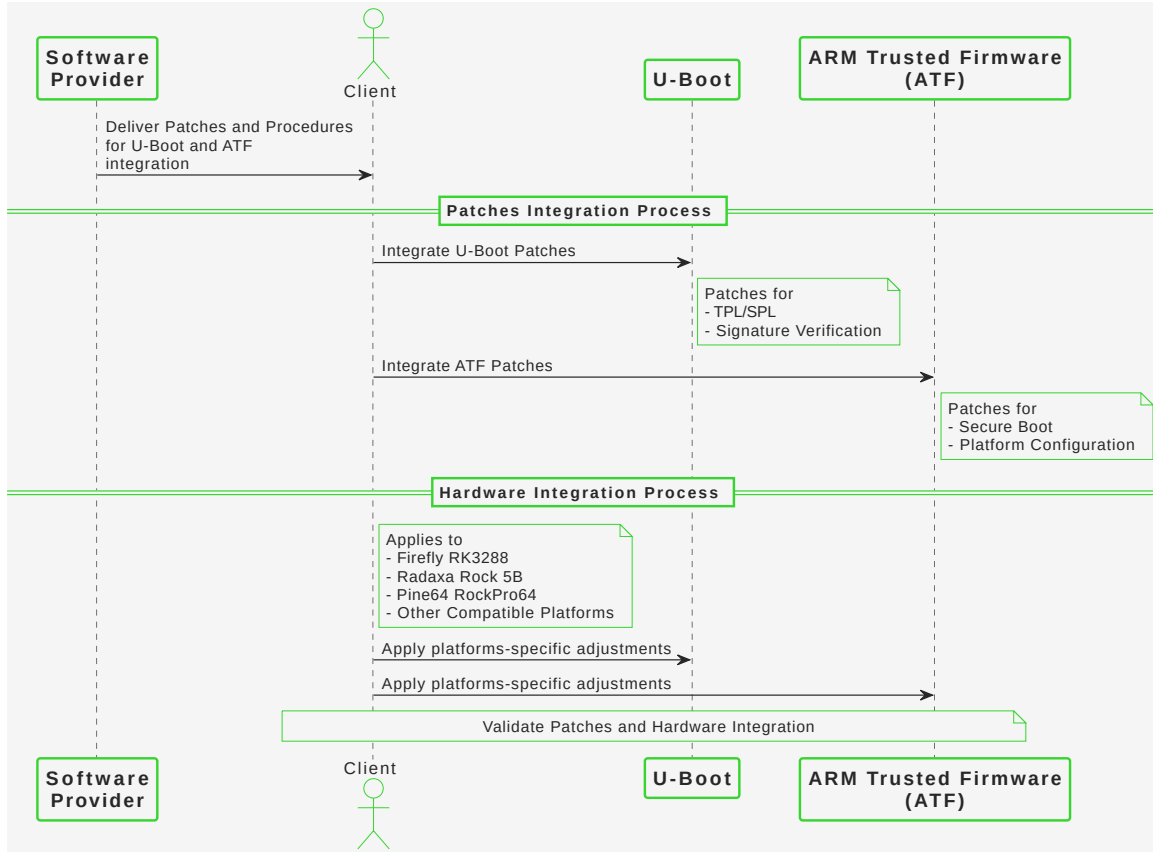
Software Provider

Client

U-Boot

ARM Trusted Firmware (ATF)

Deliver Patches and Procedures for U-Boot and ATF integration

Patches Integration Process

Integrate U-Boot Patches

Patches for
- TPL/SPL
- Signature Verification

Integrate ATF Patches

Patches for
- Secure Boot
- Platform Configuration

Hardware Integration Process

Applies to
- Firefly RK3288
- Radaxa Rock 5B
- Pine64 RockPro64
- Other Compatible Platforms

Apply platforms-specific adjustments

Apply platforms-specific adjustments

Validate Patches and Hardware Integration

Software Provider

Client

U-Boot

ARM Trusted Firmware (ATF)